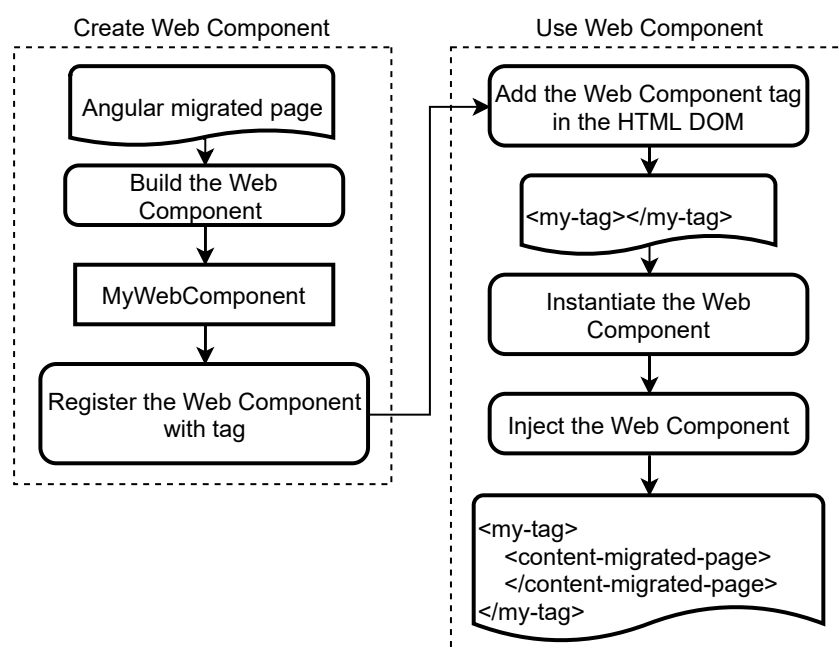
Create Web Component

Angular migrated page

Build the Web Component

MyWebComponent

Register the Web Component with tag

Use Web Component

Add the Web Component tag in the HTML DOM

<my-tag></my-tag>

Instantiate the Web Component

Inject the Web Component

<my-tag>
<content-migrated-page>
</content-migrated-page>
</my-tag>